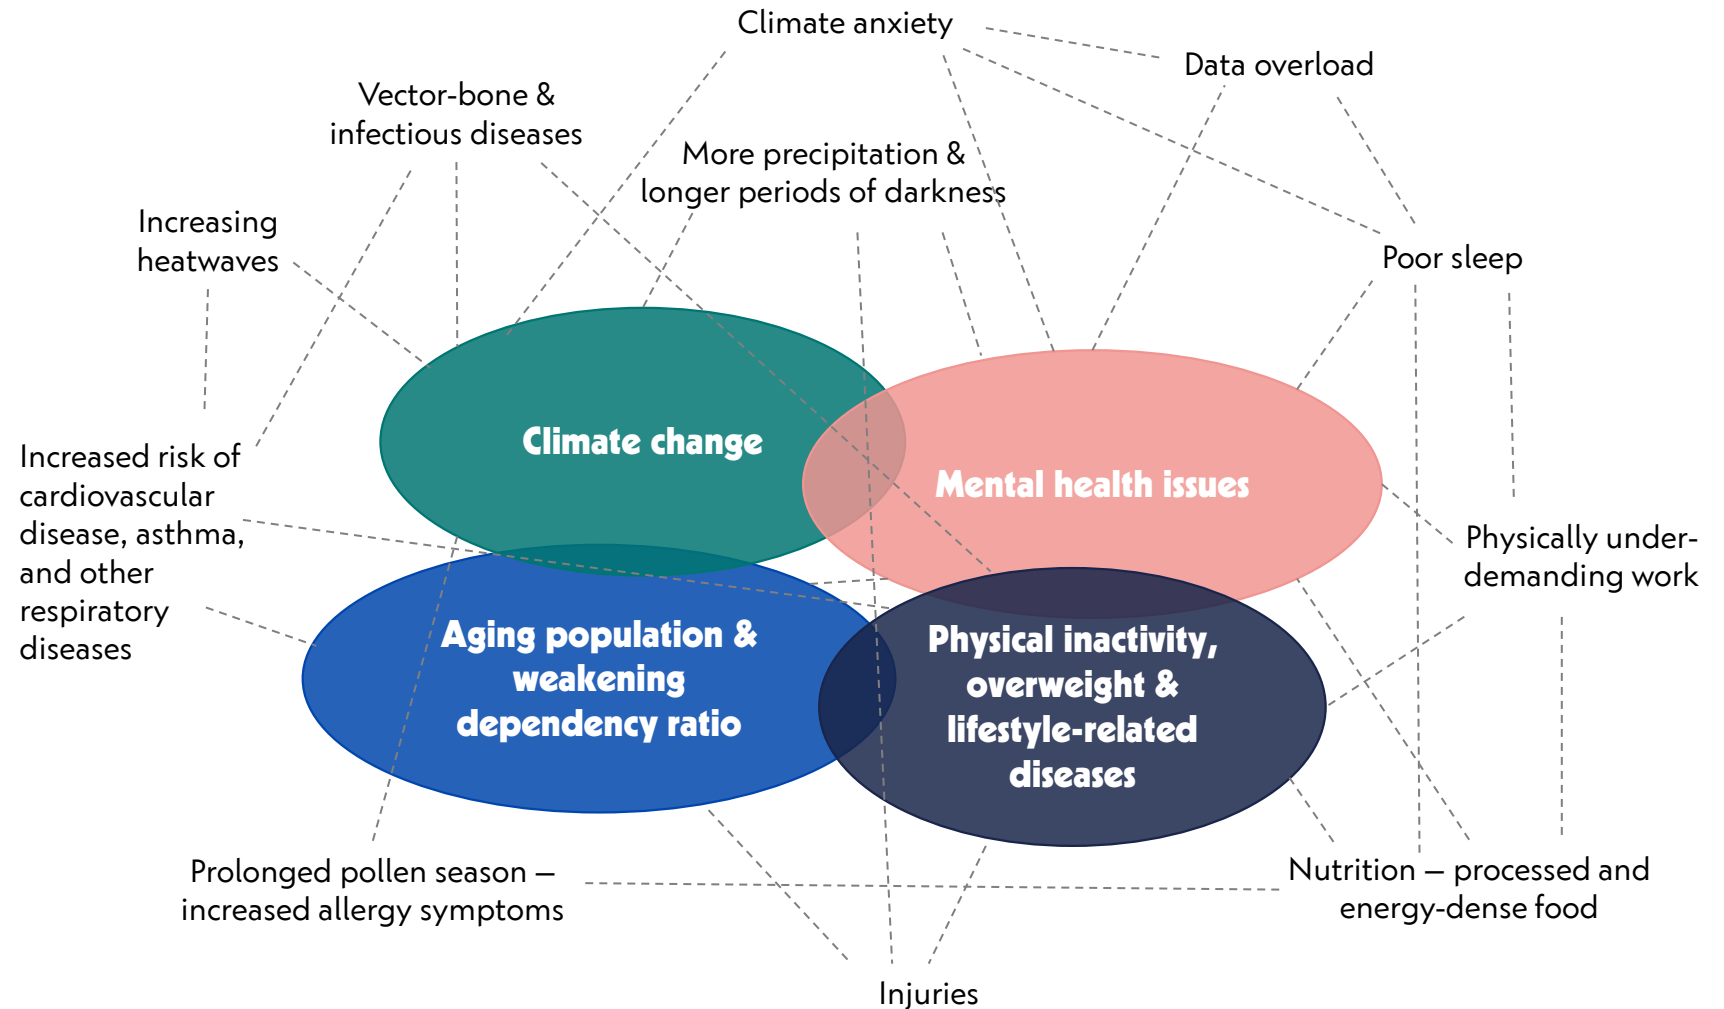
Climate anxiety

Data overload

Vector-bone & infectious diseases

More precipitation & longer periods of darkness

Increasing heatwaves

Poor sleep

Climate change

Mental health issues

Increased risk of cardiovascular disease, asthma, and other respiratory diseases

Physically under-demanding work

Aging population & weakening dependency ratio

Physical inactivity, overweight & lifestyle-related diseases

Prolonged pollen season – increased allergy symptoms

Nutrition – processed and energy-dense food

Injuries